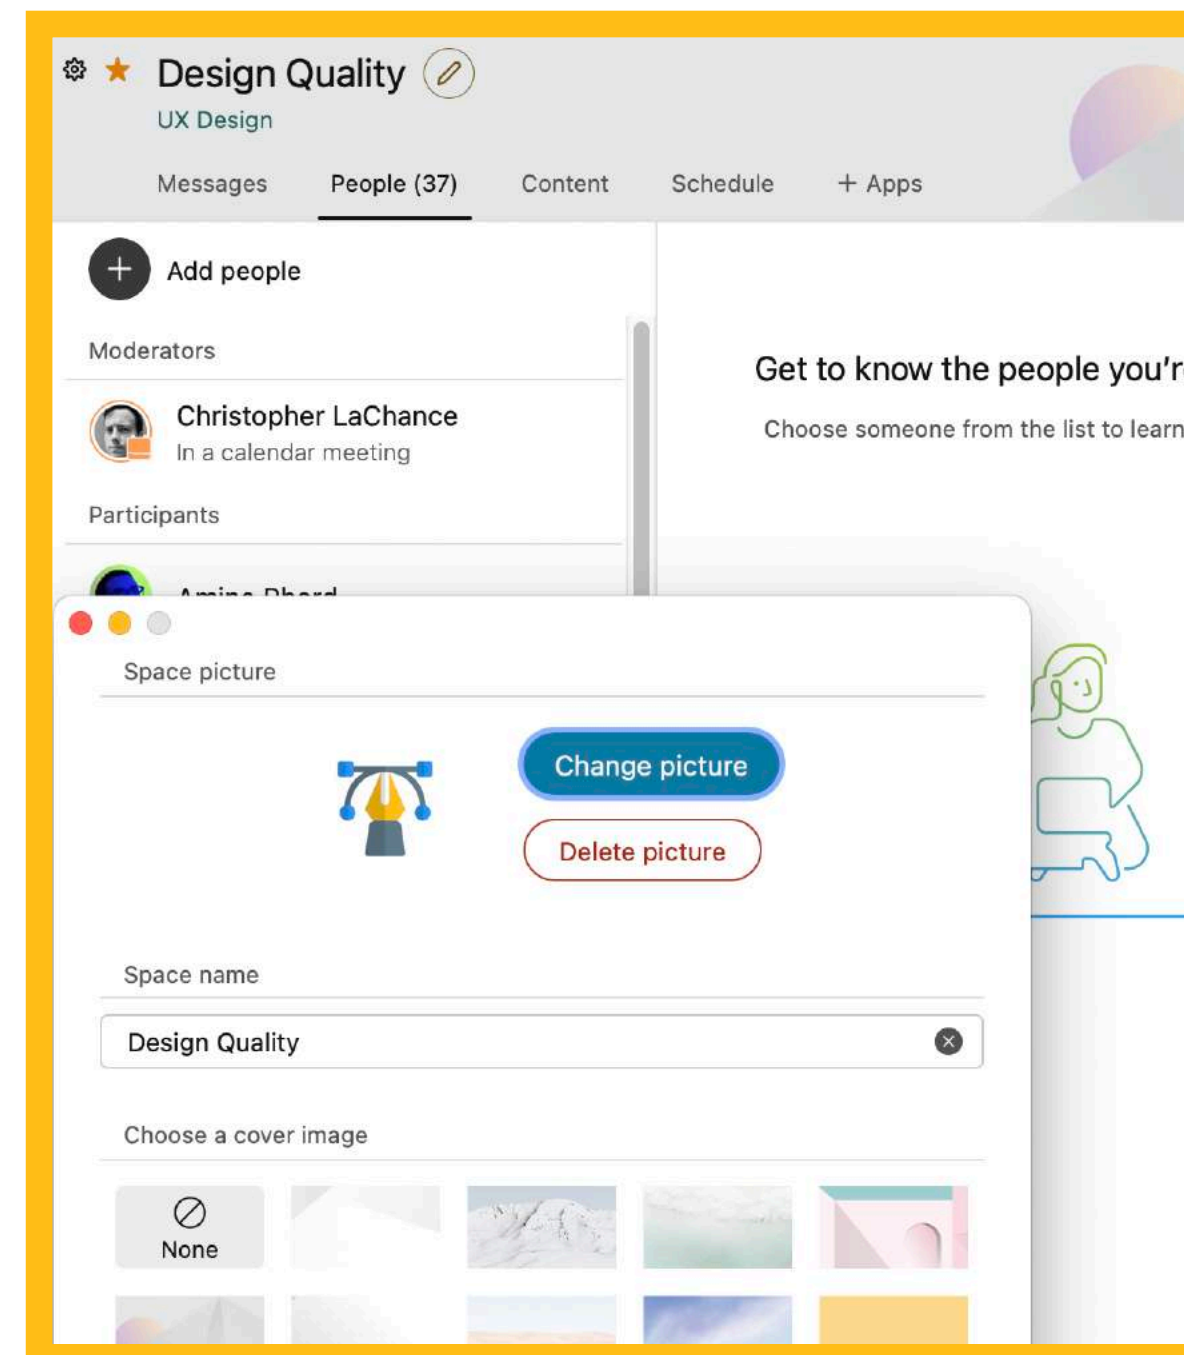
Design Quality
UX Design

Messages People (37) Content Schedule + Apps

Add people

Moderators

Christopher LaChance
In a calendar meeting

Participants

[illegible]

Get to know the people you'r

Choose someone from the list to learn

Space picture

Change picture

Delete picture

Space name

Design Quality

Choose a cover image

None